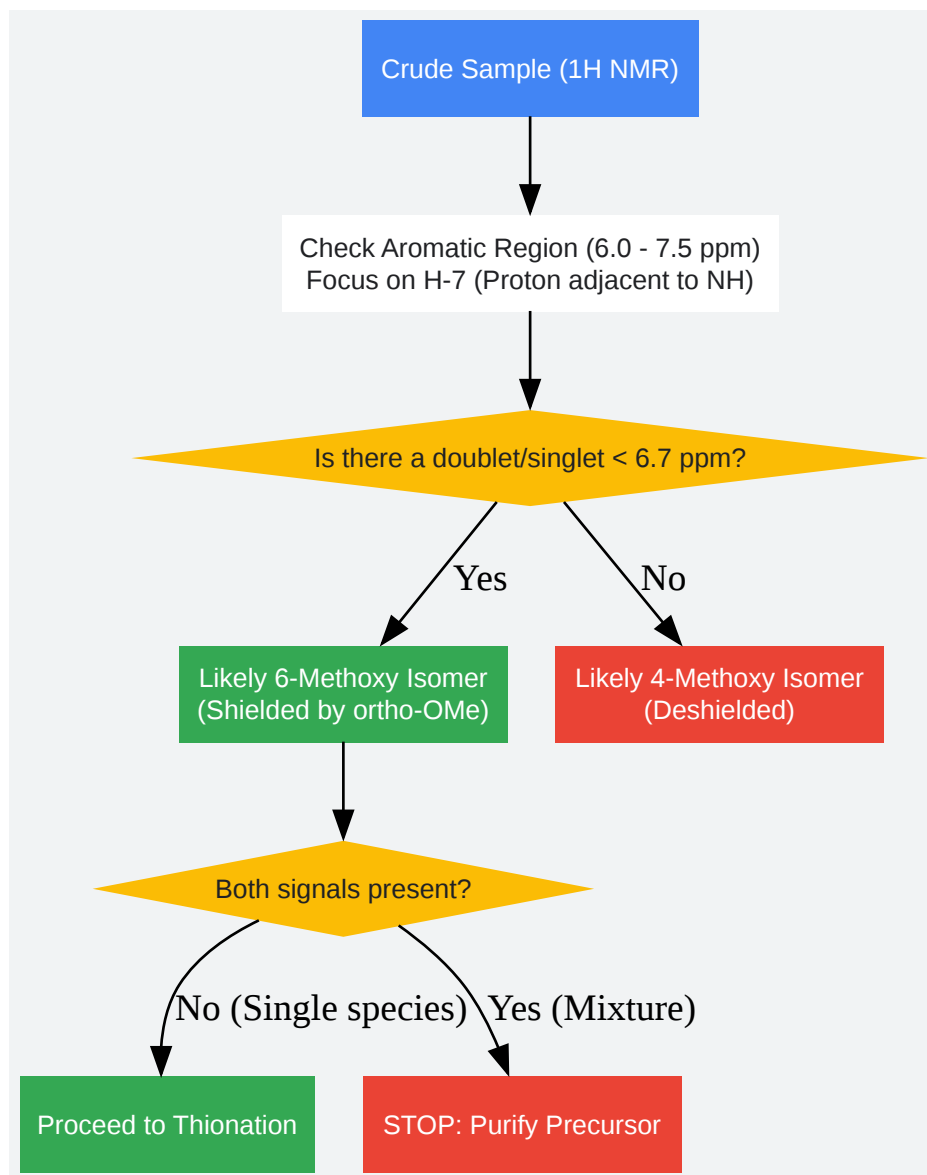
Crude Sample (1H NMR)

Check Aromatic Region (6.0 - 7.5 ppm)
Focus on H-7 (Proton adjacent to NH)

Is there a doublet/singlet < 6.7 ppm?

Yes

No

Likely 6-Methoxy Isomer
(Shielded by ortho-OMe)

Likely 4-Methoxy Isomer
(Deshielded)

Both signals present?

No (Single species)

Yes (Mixture)

Proceed to Thionation

STOP: Purify Precursor